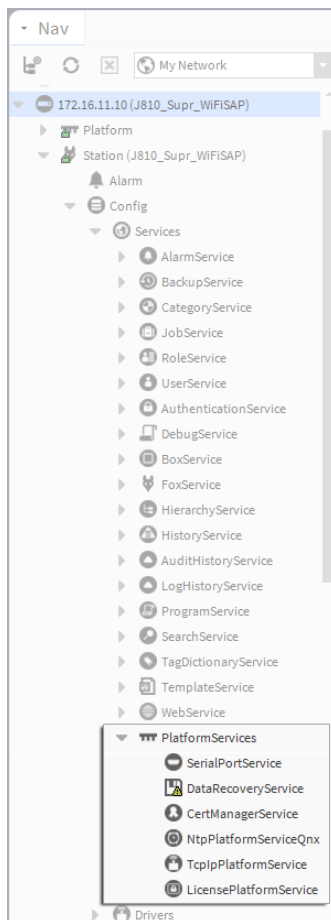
Nav

My Network

172.16.11.10 (J810_Supr_WiFiSAP)

Platform

Station (J810_Supr_WiFiSAP)

Alarm

Config

Services

AlarmService

BackupService

CategoryService

JobService

RoleService

UserService

AuthenticationService

DebugService

BoxService

FoxService

HierarchyService

HistoryService

AuditHistoryService

LogHistoryService

ProgramService

SearchService

TagDictionaryService

TemplateService

WebService

PlatformServices

SerialPortService

DataRecoveryService

CertManagerService

NtpPlatformServiceQnx

TcpIpPlatformService

LicensePlatformService

Drivers